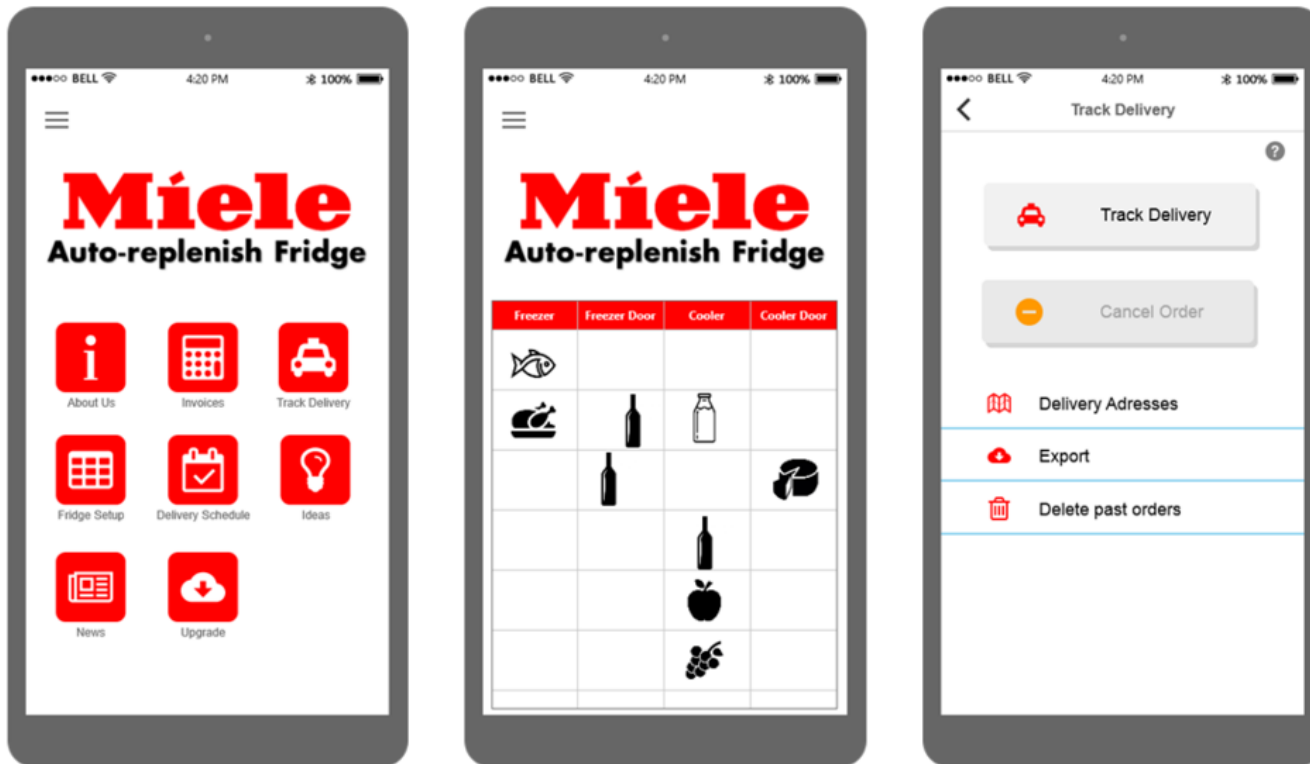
●●●○○ BELL 4:20 PM 100%

Miele
Auto-replenish Fridge

About Us
Invoices
Track Delivery
Fridge Setup
Delivery Schedule
Ideas
News
Upgrade

●●●○○ BELL 4:20 PM 100%

Miele
Auto-replenish Fridge

| Freezer | Freezer Door | Cooler | Cooler Door |
|---|---|---|---|
| | | | |
| | | | |
| | | | |
| | | | |
| | | | |
| | | | |

●●●○○ BELL 4:20 PM 100%

Track Delivery

Track Delivery

Cancel Order

Delivery Adresses

Export

Delete past orders